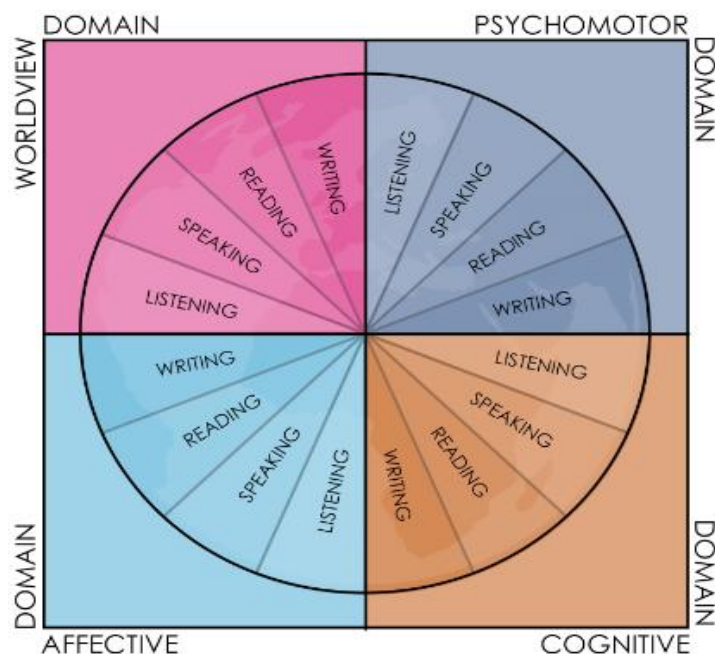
WORLDVIEW DOMAIN

PSYCHOMOTOR DOMAIN

WRITING
READING
SPEAKING
LISTENING

LISTENING
SPEAKING
READING
WRITING

WRITING
READING
SPEAKING
LISTENING

LISTENING
SPEAKING
READING
WRITING

AFFECTIVE DOMAIN

COGNITIVE DOMAIN